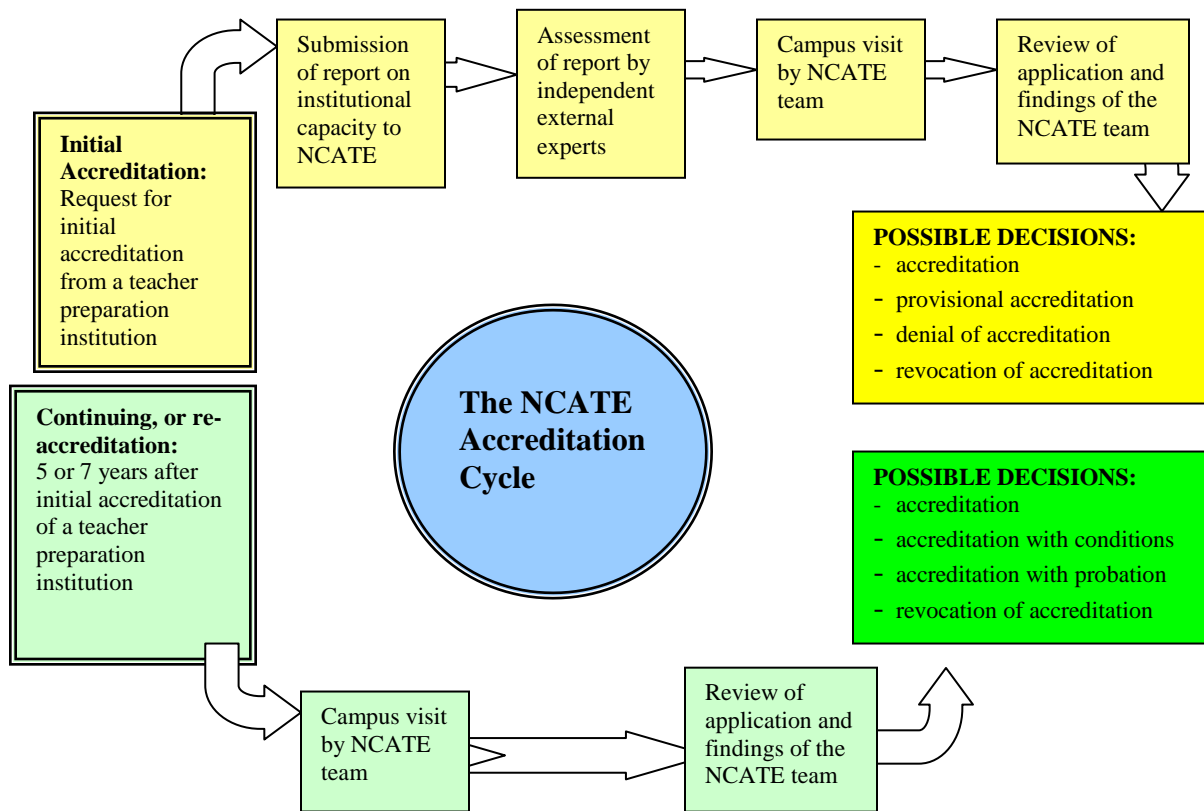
**Initial Accreditation:** Request for initial accreditation from a teacher preparation institution

Submission of report on institutional capacity to NCATE

Assessment of report by independent external experts

Campus visit by NCATE team

Review of application and findings of the NCATE team

**POSSIBLE DECISIONS:**
- accreditation
- provisional accreditation
- denial of accreditation
- revocation of accreditation

**The NCATE Accreditation Cycle**

**Continuing, or re-accreditation:** 5 or 7 years after initial accreditation of a teacher preparation institution

**POSSIBLE DECISIONS:**
- accreditation
- accreditation with conditions
- accreditation with probation
- revocation of accreditation

Campus visit by NCATE team

Review of application and findings of the NCATE team